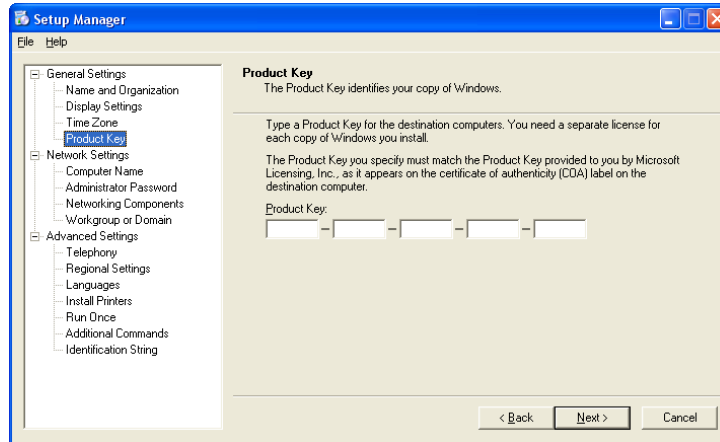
Setup Manager

File Help

General Settings
Name and Organization
Display Settings
Time Zone
Product Key
Network Settings
Computer Name
Administrator Password
Networking Components
Workgroup or Domain
Advanced Settings
Telephony
Regional Settings
Languages
Install Printers
Run Once
Additional Commands
Identification String

Product Key
The Product Key identifies your copy of Windows.

Type a Product Key for the destination computers. You need a separate license for each copy of Windows you install.

The Product Key you specify must match the Product Key provided to you by Microsoft Licensing, Inc., as it appears on the certificate of authenticity (COA) label on the destination computer.

Product Key:
– – – –

< Back Next > Cancel